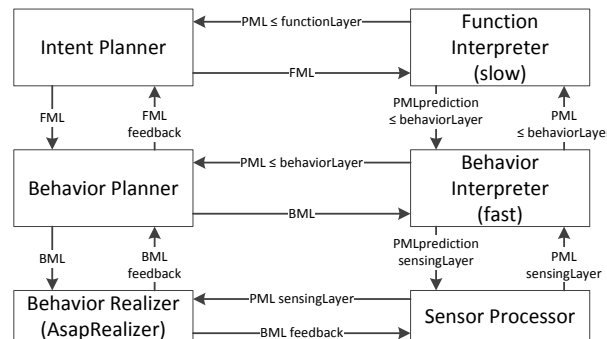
Intent Planner

PML ≤ functionLayer

Function Interpreter (slow)

FML

FML

FML feedback

PMLprediction ≤ behaviorLayer

PML ≤ behaviorLaye

Behavior Planner

PML ≤ behaviorLayer

Behavior Interpreter (fast)

BML

BML

BML feedback

PMLprediction sensingLayer

PML sensingLayer

Behavior Realizer (AsapRealizer)

PML sensingLayer

BML feedback

Sensor Processor